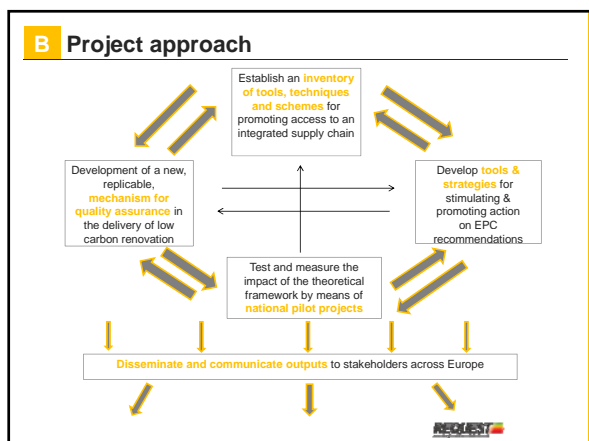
B Project approach

Establish an inventory of tools, techniques and schemes for promoting access to an integrated supply chain

Development of a new, replicable, mechanism for quality assurance in the delivery of low carbon renovation

Develop tools & strategies for stimulating & promoting action on EPC recommendations

Test and measure the impact of the theoretical framework by means of national pilot projects

Disseminate and communicate outputs to stakeholders across Europe

REQUEST